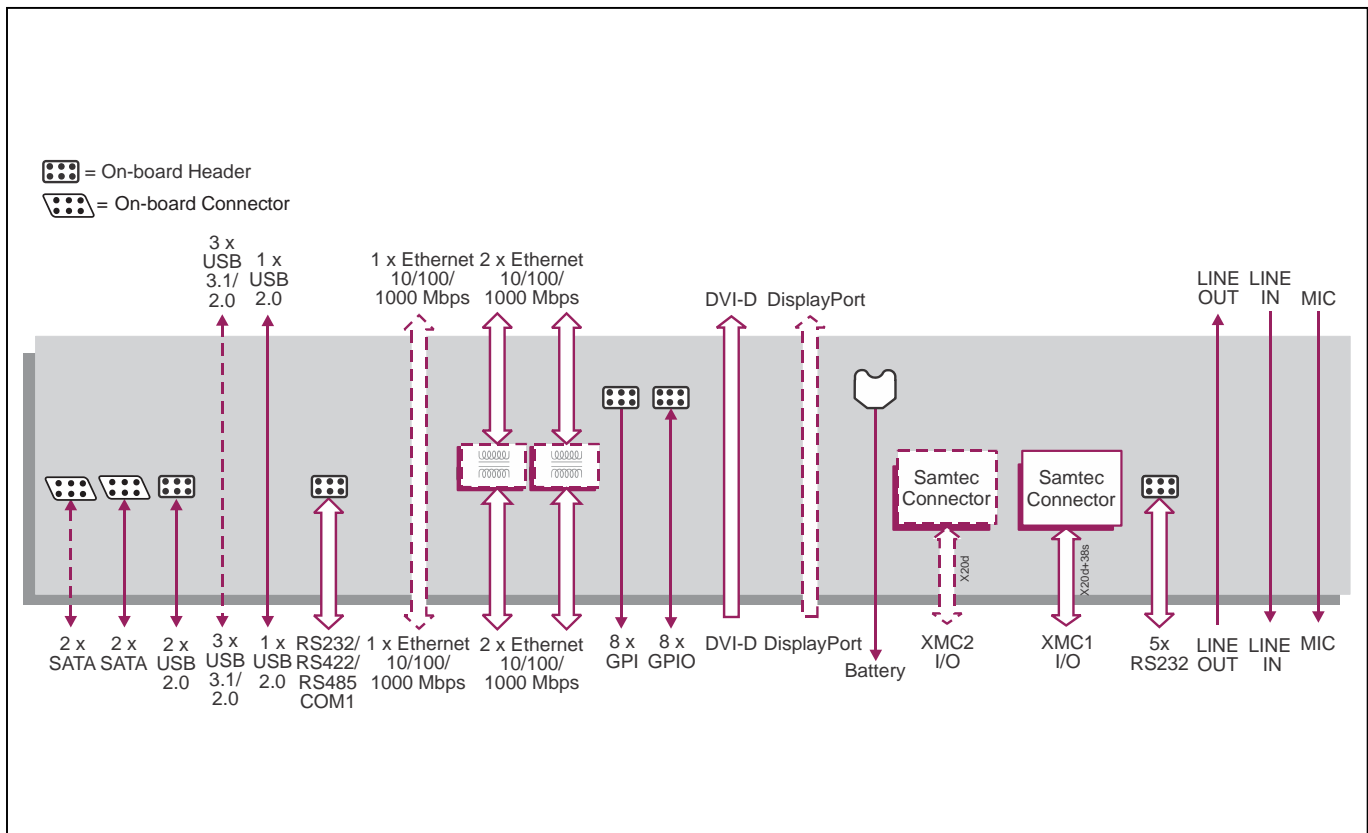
= On-board Header
= On-board Connector

3 x USB 3.1/ 2.0

1 x USB 2.0

1 x Ethernet 10/100/ 1000 Mbps

2 x Ethernet 10/100/ 1000 Mbps

DVI-D

DisplayPort

LINE OUT

LINE IN

MIC

Samtec Connector

Samtec Connector

X20d

X20d+38s

2 x SATA

2 x SATA

2 x USB 2.0

3 x USB 3.1/ 2.0

1 x USB 2.0

RS232/ RS422/ RS485 COM1

1 x Ethernet 10/100/ 1000 Mbps

2 x Ethernet 10/100/ 1000 Mbps

8 x GPI

8 x GPIO

DVI-D

DisplayPort

Battery

XMC2 I/O

XMC1 I/O

5x RS232

LINE OUT

LINE IN

MIC